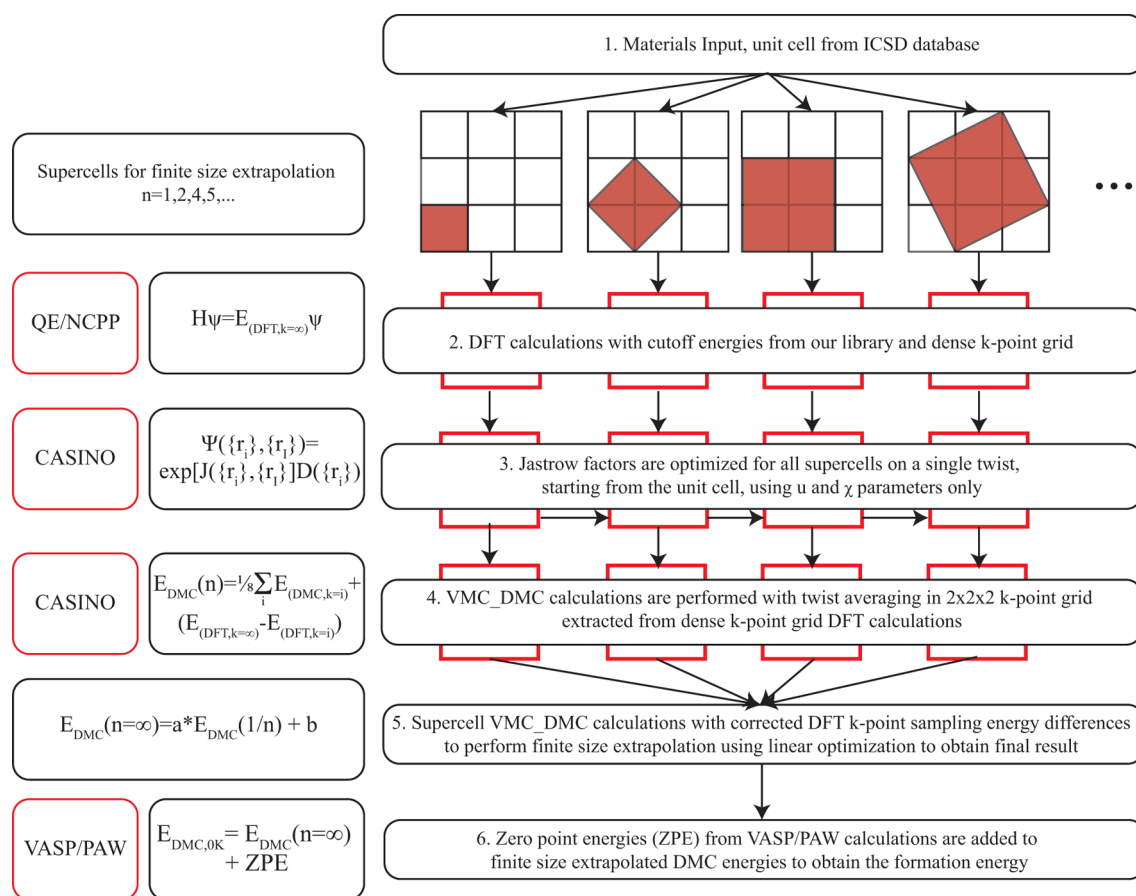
1. Materials Input, unit cell from ICSD database

Supercells for finite size extrapolation n=1,2,4,5,...

...

QE/NCPP

$H\psi=E_{(DFT,k=\infty)}\psi$

2. DFT calculations with cutoff energies from our library and dense k-point grid

CASINO

$\Psi(\{r_i\},\{r_I\})=\exp[J(\{r_i\},\{r_I\}]D(\{r_i\})$

3. Jastrow factors are optimized for all supercells on a single twist, starting from the unit cell, using u and $\chi$ parameters only

CASINO

$E_{DMC}(n)=⅛\sum_i E_{(DMC,k=i)}+(E_{(DFT,k=\infty)}-E_{(DFT,k=i)})$

4. VMC_DMC calculations are performed with twist averaging in 2x2x2 k-point grid extracted from dense k-point grid DFT calculations

$E_{DMC}(n=\infty)=a*E_{DMC}(1/n) + b$

5. Supercell VMC_DMC calculations with corrected DFT k-point sampling energy differences to perform finite size extrapolation using linear optimization to obtain final result

VASP/PAW

$E_{DMC,0K}= E_{DMC}(n=\infty) + ZPE$

6. Zero point energies (ZPE) from VASP/PAW calculations are added to finite size extrapolated DMC energies to obtain the formation energy